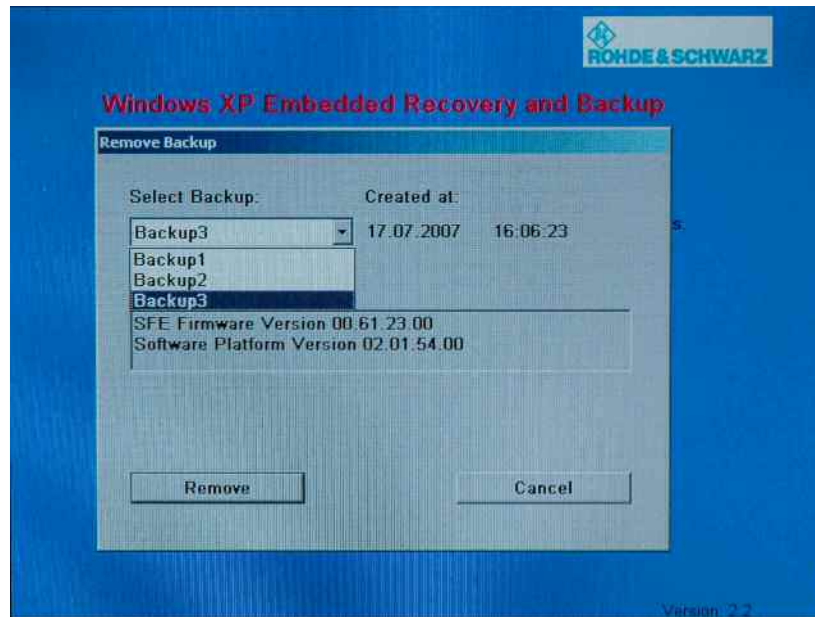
ROHDE&SCHWARZ

Windows XP Embedded Recovery and Backup

Remove Backup

Select Backup:

Created at:

Backup3

17.07.2007 16:06:23

Backup1
Backup2
Backup3

SFE Firmware Version 00.61.23.00
Software Platform Version 02.01.54.00

Remove

Cancel

s.

Version 2.2